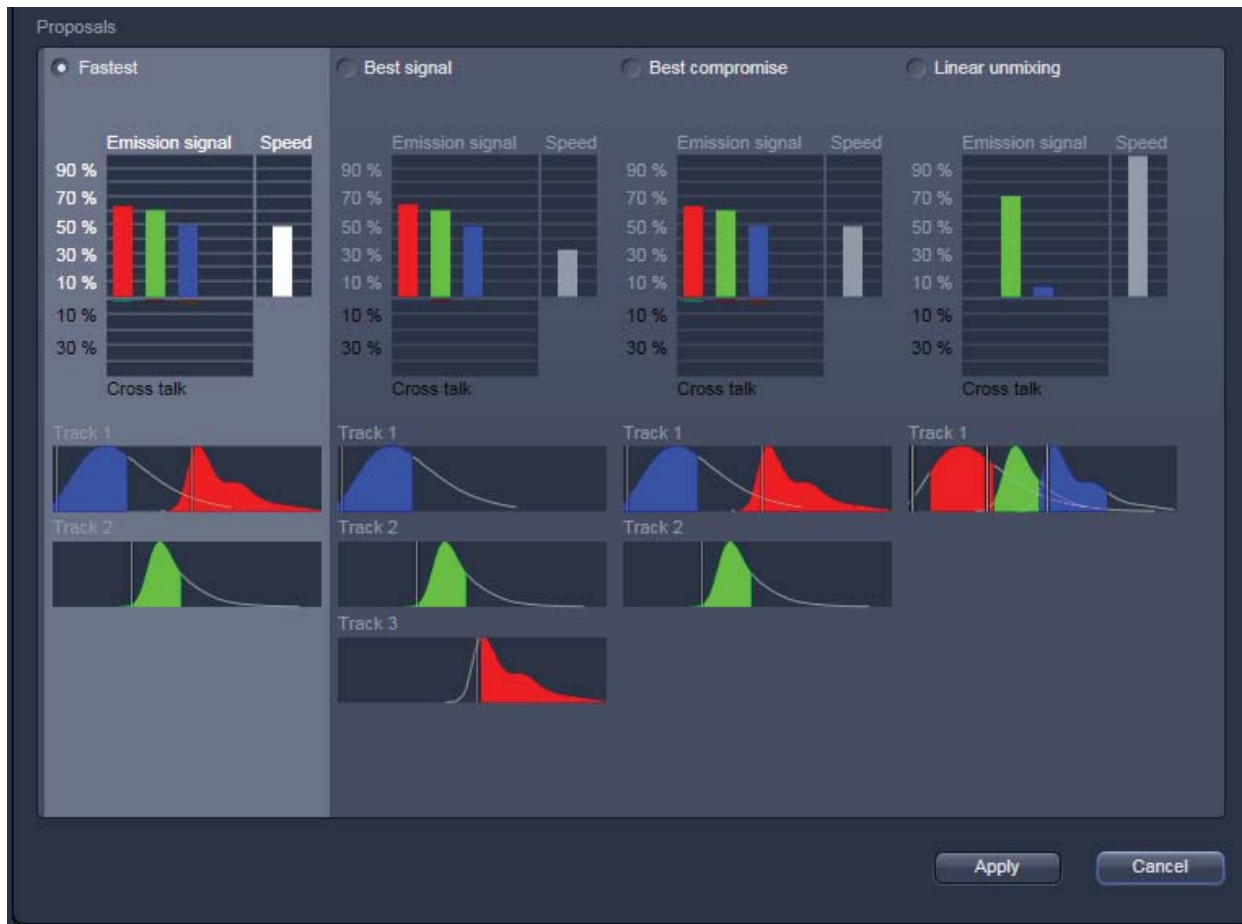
Proposals

Fastest

Emission signal Speed

90 %
70 %
50 %
30 %
10 %
10 %
30 %

Cross talk

Track 1

Track 2

Best signal

Emission signal Speed

90 %
70 %
50 %
30 %
10 %
10 %
30 %

Cross talk

Track 1

Track 2

Track 3

Best compromise

Emission signal Speed

90 %
70 %
50 %
30 %
10 %
10 %
30 %

Cross talk

Track 1

Track 2

Linear unmixing

Emission signal Speed

90 %
70 %
50 %
30 %
10 %
10 %
30 %

Cross talk

Track 1

Apply Cancel